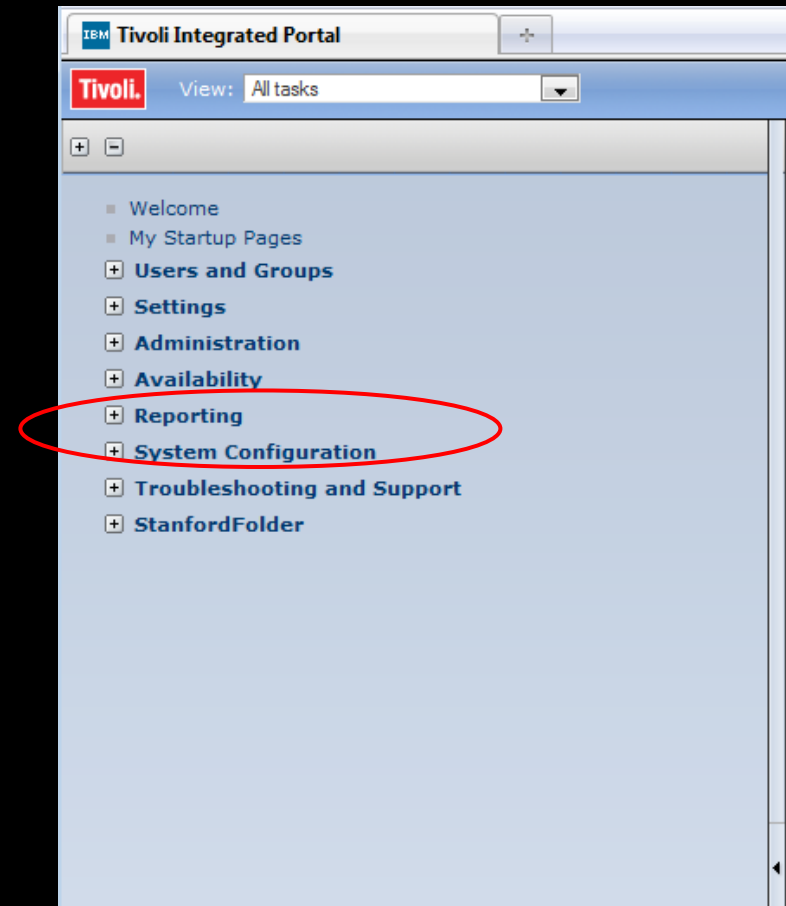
IBM Tivoli Integrated Portal

Tivoli. View: All tasks

Welcome
My Startup Pages
Users and Groups
Settings
Administration
Availability
Reporting
System Configuration
Troubleshooting and Support
StanfordFolder